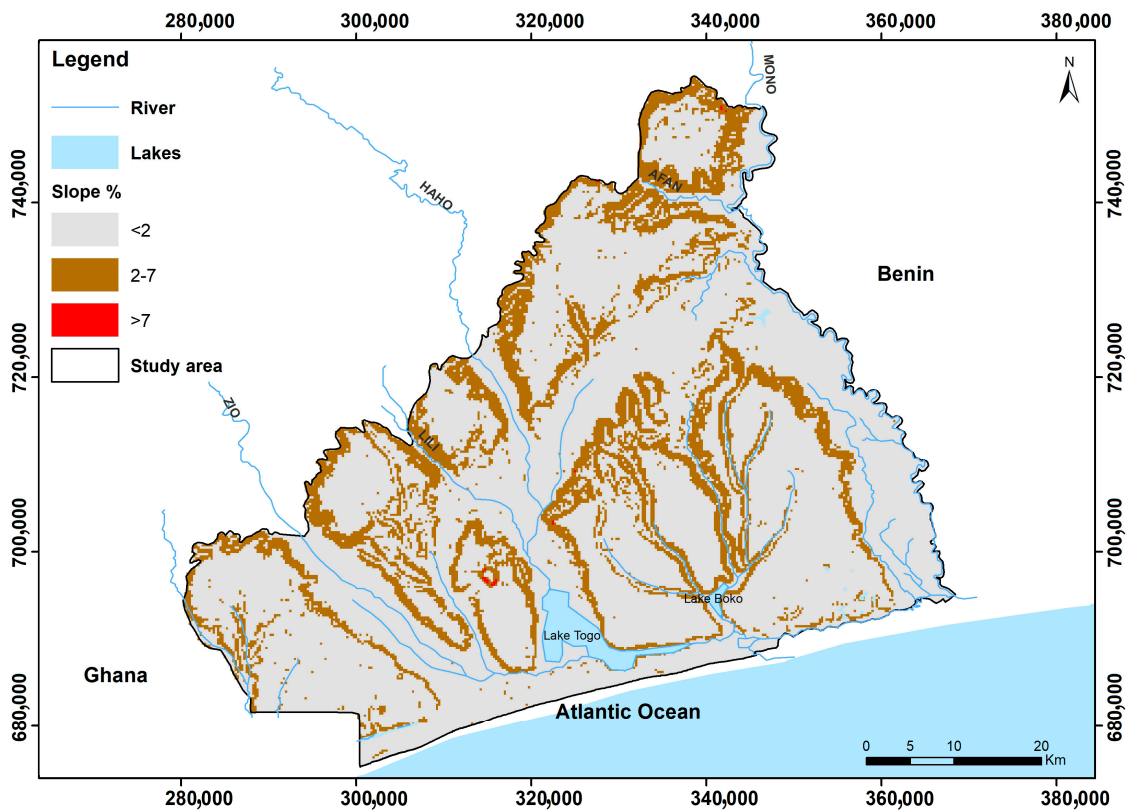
280,000 300,000 320,000 340,000 360,000 380,000

Legend

River

Lakes

Slope %

<2

2-7

>7

Study area

MONO

N

740,000

720,000

700,000

680,000

HAHO

AFAN

Benin

ZIO

LILI

Lake Boko

Lake Togo

Ghana

Atlantic Ocean

0 5 10 20 Km

740,000

720,000

700,000

680,000

280,000 300,000 320,000 340,000 360,000 380,000